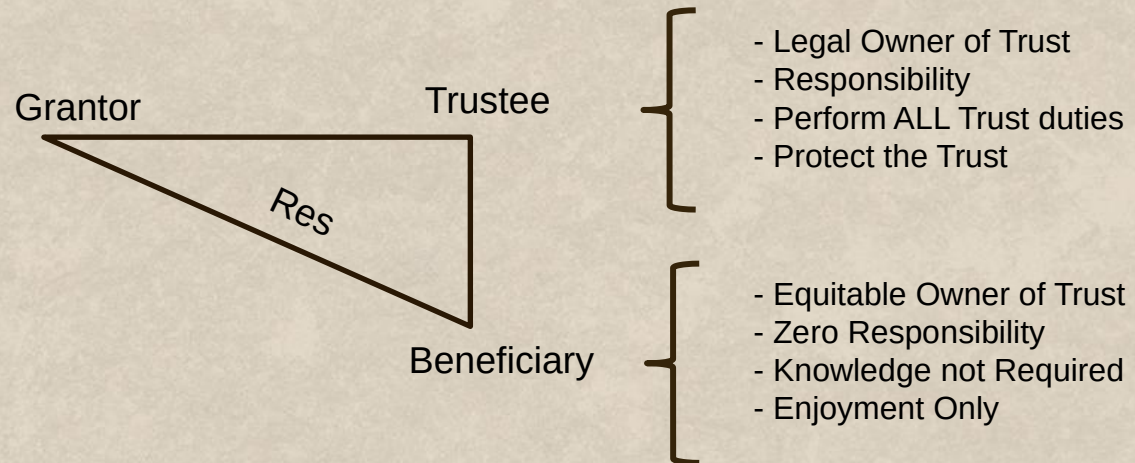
Grantor

Trustee

- Legal Owner of Trust
- Responsibility
- Perform ALL Trust duties
- Protect the Trust

Res

Beneficiary

- Equitable Owner of Trust
- Zero Responsibility
- Knowledge not Required
- Enjoyment Only